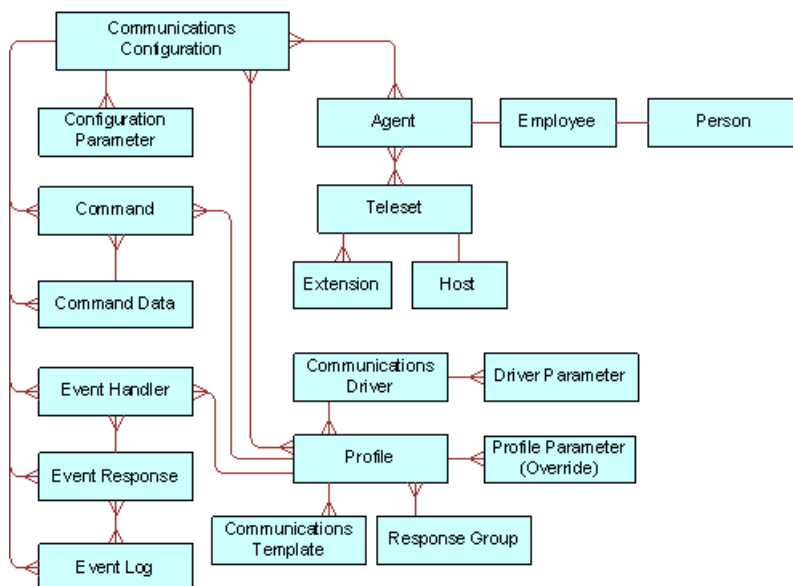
Communications Configuration

Configuration Parameter

Agent

Employee

Person

Command

Teleset

Command Data

Extension

Host

Communications Driver

Driver Parameter

Event Handler

Profile

Profile Parameter (Override)

Event Response

Communications Template

Response Group

Event Log